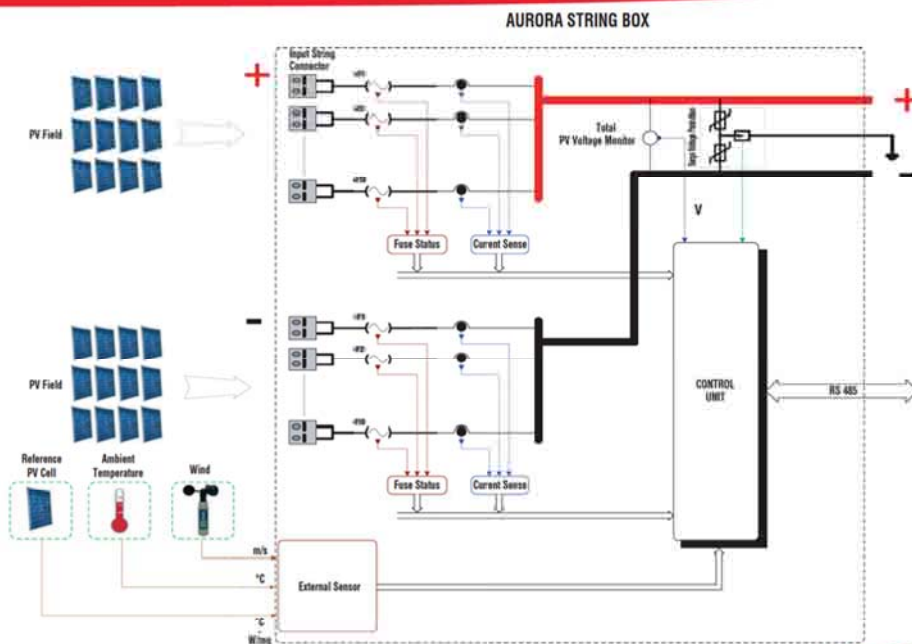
AURORA STRING BOX

Input String Connector

+

PV Field

Total PV Voltage Monitor

Surge Voltage Protection

+

-

V

Fuse Status

Current Sense

-

PV Field

CONTROL UNIT

RS 485

Reference PV Cell

Ambient Temperature

Wind

Fuse Status

Current Sense

m/s

°C

External Sensor

°C

W/mq